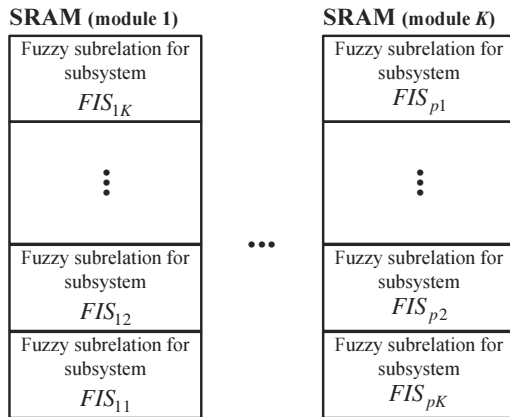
**SRAM (module 1)**

Fuzzy subrelation for subsystem $FIS_{1K}$

⋮

Fuzzy subrelation for subsystem $FIS_{12}$

Fuzzy subrelation for subsystem $FIS_{11}$

…

**SRAM (module *K*)**

Fuzzy subrelation for subsystem $FIS_{p1}$

⋮

Fuzzy subrelation for subsystem $FIS_{p2}$

Fuzzy subrelation for subsystem $FIS_{pK}$